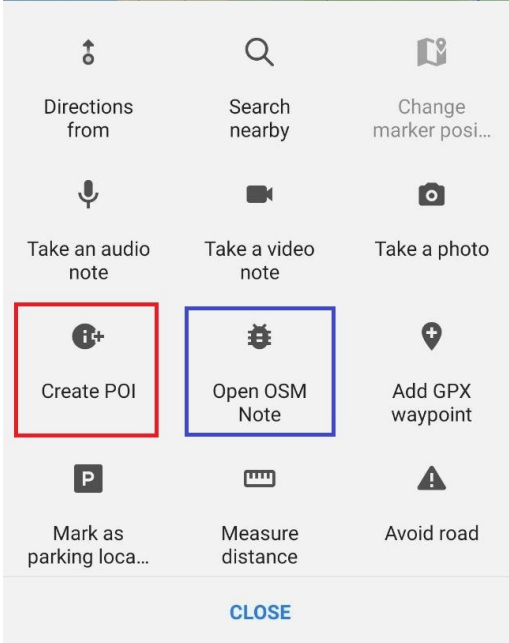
Directions from

Search nearby

Change marker posi...

Take an audio note

Take a video note

Take a photo

Create POI

Open OSM Note

Add GPX waypoint

P

Mark as parking loca...

Measure distance

Avoid road

CLOSE